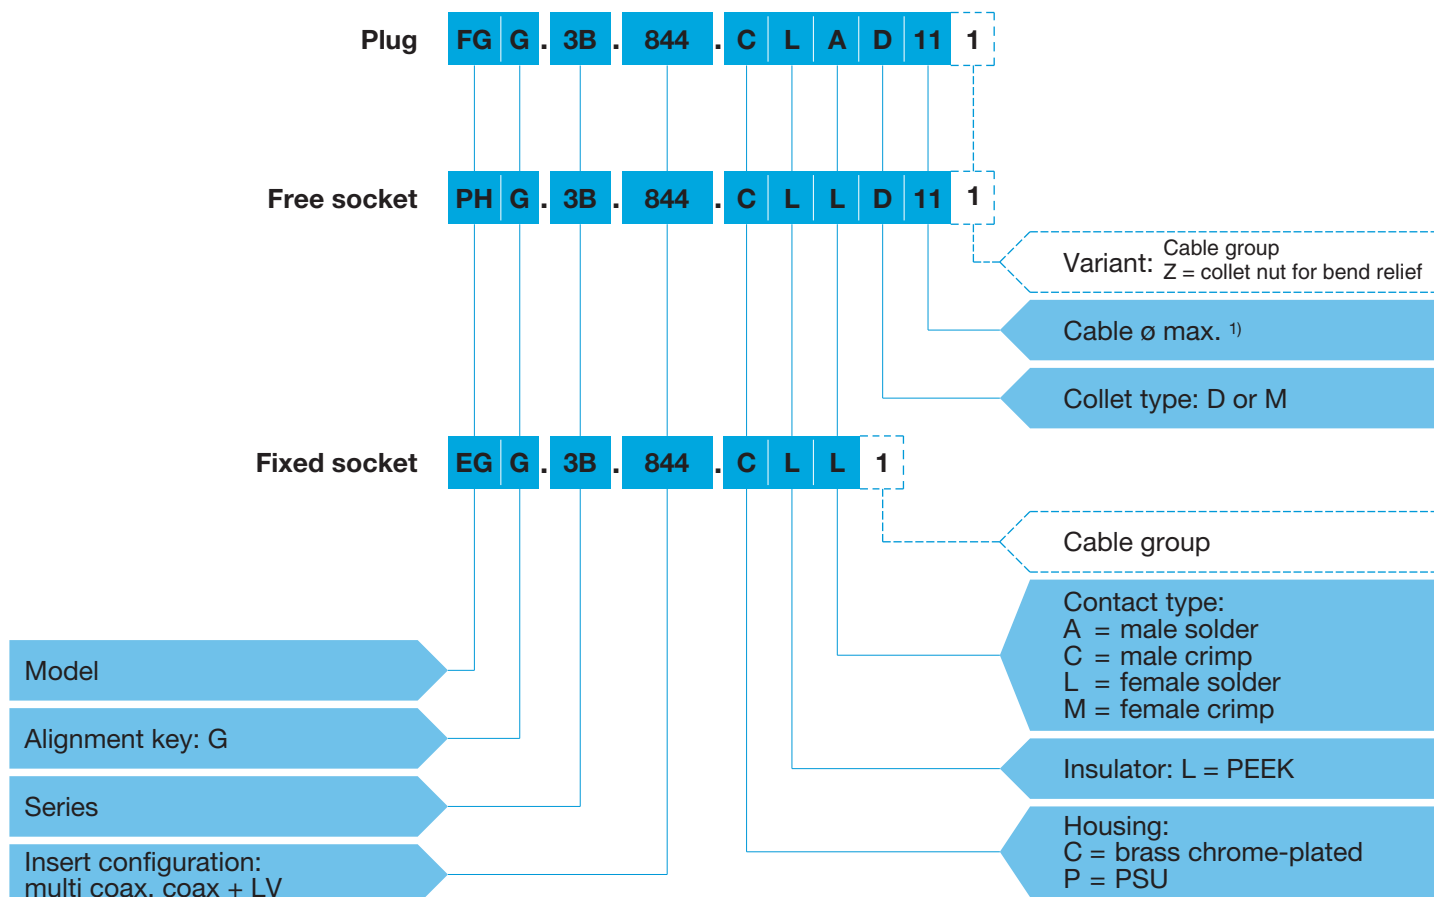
Plug FG G . 3B . 844 . C L A D 11 1

Free socket PH G . 3B . 844 . C L L D 11 1

Variant: Cable group
Z = collet nut for bend relief

Cable ø max. 1)

Collet type: D or M

Fixed socket EG G . 3B . 844 . C L L 1

Cable group

Contact type:
A = male solder
C = male crimp
L = female solder
M = female crimp

Model

Alignment key: G

Insulator: L = PEEK

Series

Housing:
C = brass chrome-plated
P = PSU

Insert configuration:
multi coax, coax + LV